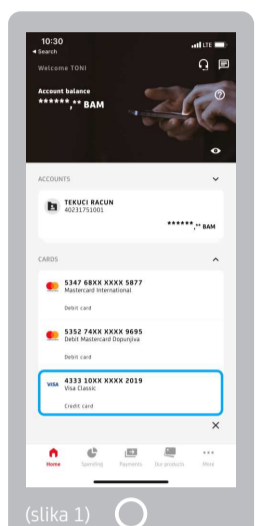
10:30
◂ Search
LTE
Welcome TONI
Account balance
******,** BAM
ACCOUNTS
TEKUCI RACUN
40231751001
******,** BAM
CARDS
5347 68XX XXXX 5877
Mastercard International
Debit card
5352 74XX XXXX 9695
Debit Mastercard Dopunjiva
Debit card
VISA 4333 10XX XXXX 2019
Visa Classic
Credit card
×
Home
Spending
Payments
Our products
More
(slika 1)